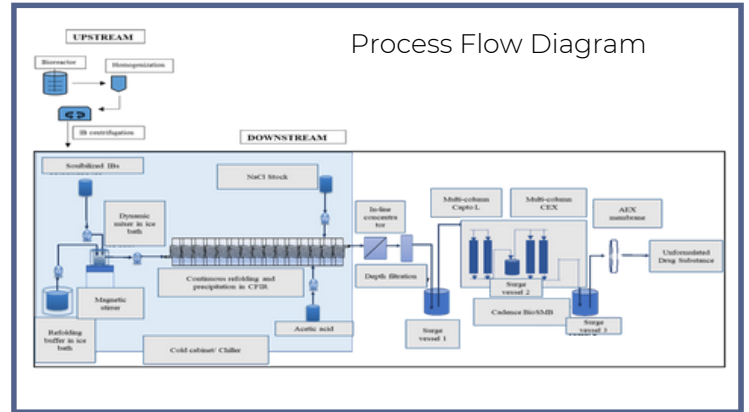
Process Flow Diagram

UPSTREAM

Bioreactor

Homogenization

IB centrifugation

DOWNSTREAM

Soubilized IBs

Dynamic mixer in ice bath

NaCl Stock

Magnetic stirrer

Refolding buffer in ice bath

Continuous refolding and precipitation in CFIR

Acetic acid

Cold cabinet/ Chiller

In-line concentrator

Depth filtration

Surge vessel 1

Multi-column Capto L

Multi-column CEX

Surge vessel 2

Cadence BioSMB

AEX membrane

Surge vessel 3

Unformulated Drug Substance